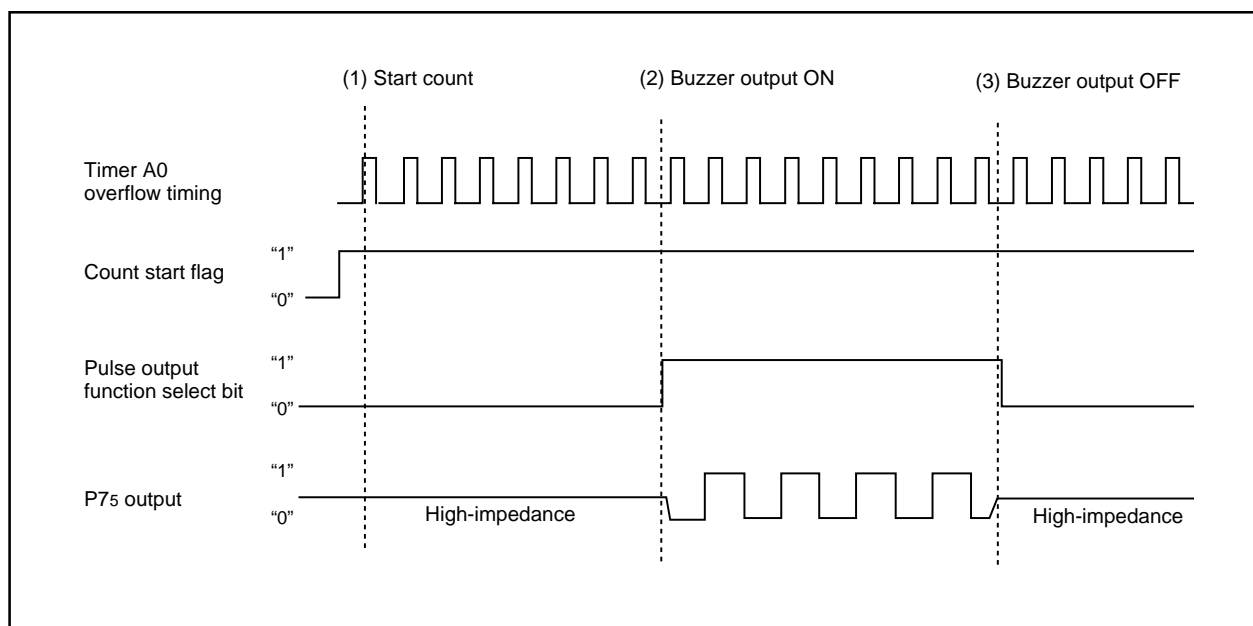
(1) Start count

(2) Buzzer output ON

(3) Buzzer output OFF

Timer A0 overflow timing

Count start flag

"1"

"0"

Pulse output function select bit

"1"

"0"

$P7_5$ output

"1"

"0"

High-impedance

High-impedance